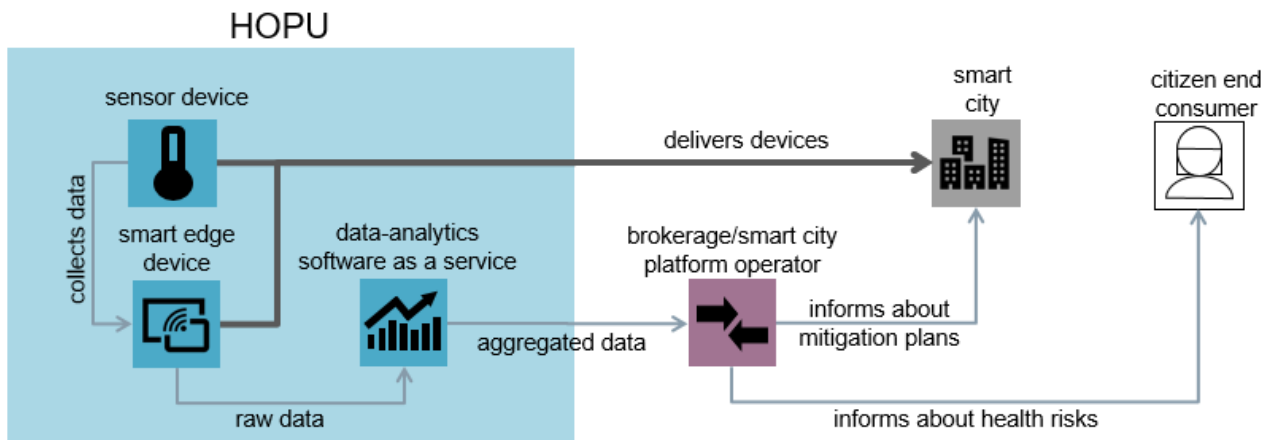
HOPU

sensor device

collects data

smart edge device

data-analytics software as a service

raw data

delivers devices

smart city

citizen end consumer

brokerage/smart city platform operator

aggregated data

informs about mitigation plans

informs about health risks